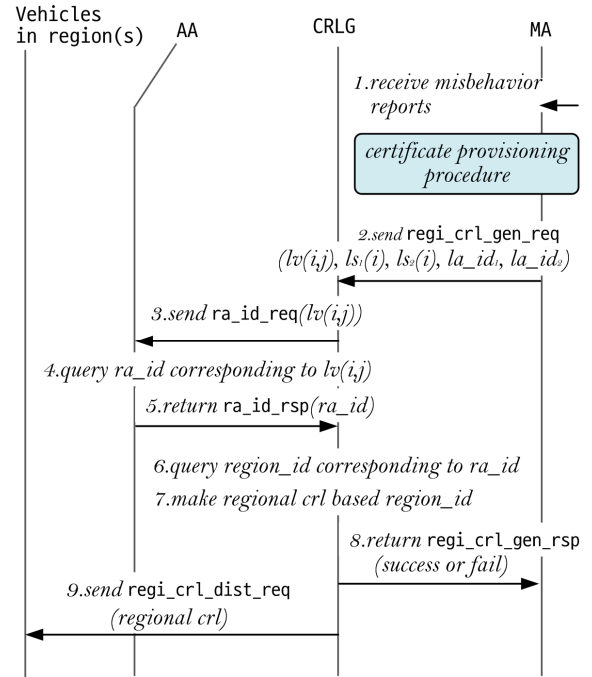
Vehicles in region(s)

AA

CRLG

MA

1.receive misbehavior reports

certificate provisioning procedure

2.send regi_crl_gen_req $(lv(i,j), ls_1(i), ls_2(i), la\_id_1, la\_id_2)$

3.send ra_id_req$(lv(i,j))$

4.query ra_id corresponding to $lv(i,j)$

5.return ra_id_rsp(ra_id)

6.query region_id corresponding to ra_id

7.make regional crl based region_id

8.return regi_crl_gen_rsp (success or fail)

9.send regi_crl_dist_req (regional crl)